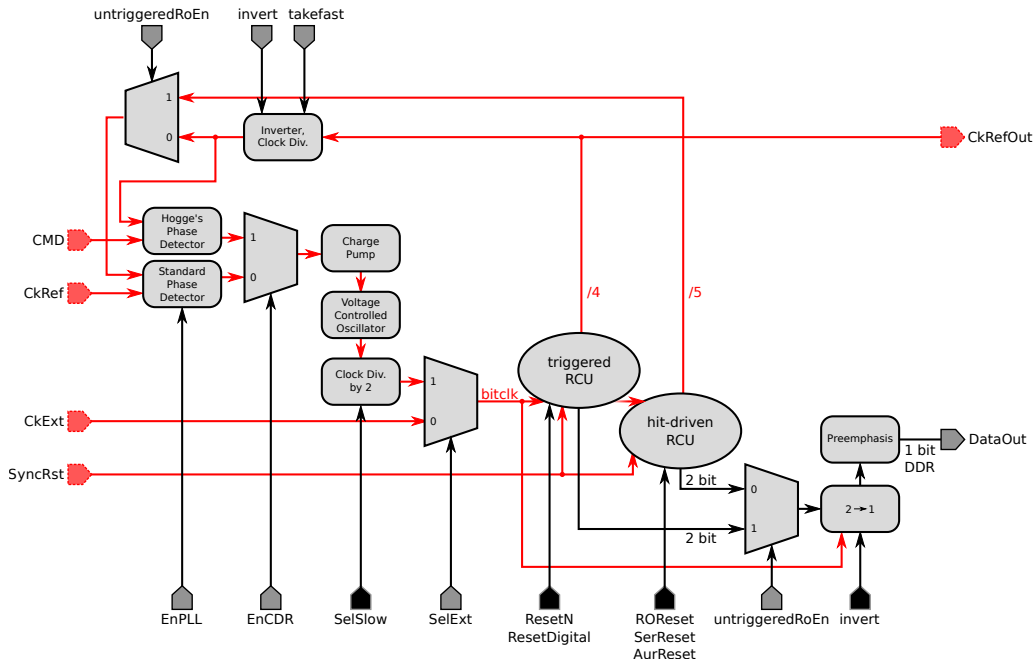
untriggeredRoEn
invert
takefast
1
0
Inverter, Clock Div.
CkRefOut
CMD
Hogge's Phase Detector
1
Charge Pump
CkRef
Standard Phase Detector
0
Voltage Controlled Oscillator
/4
/5
Clock Div. by 2
1
triggered RCU
bitclk
CkExt
0
hit-driven RCU
Preemphasis
1 bit DDR
DataOut
SyncRst
2 bit
0
2 bit
1
2→1
EnPLL
EnCDR
SelSlow
SelExt
ResetN
ResetDigital
ROReset
SerReset
AurReset
untriggeredRoEn
invert